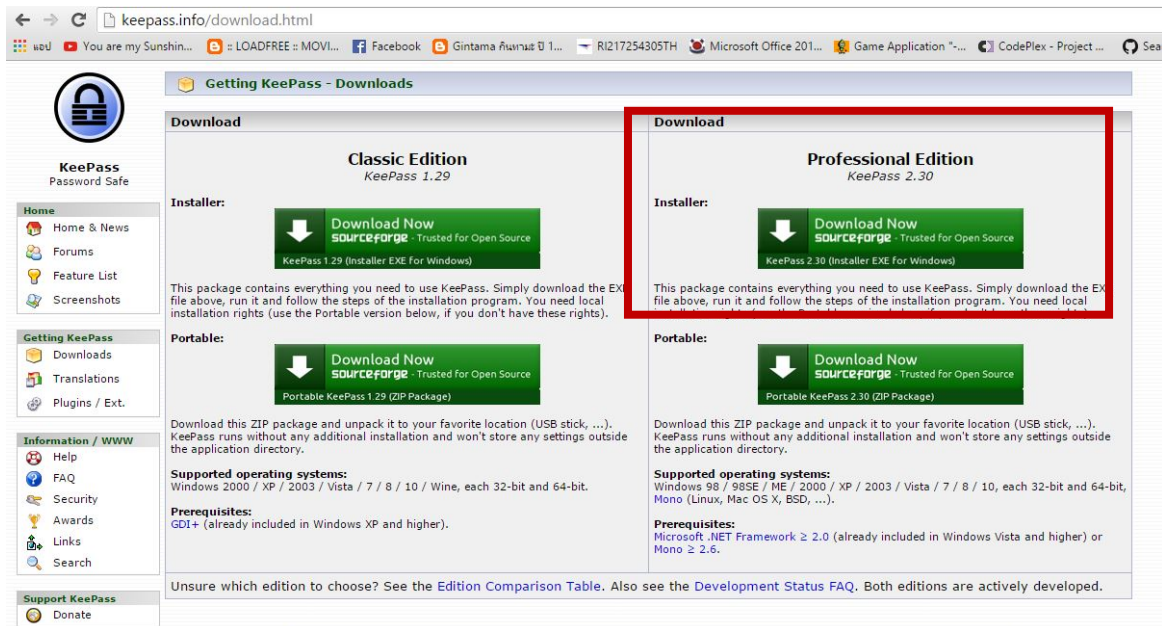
keepass.info/download.html

แอป You are my Sunshin... :: LOADFREE :: MOVI... Facebook Gintama กินทามะ ปี 1... RI217254305TH Microsoft Office 201... Game Application "-... CodePlex - Project ... Sea

KeePass
Password Safe

Home
Home & News
Forums
Feature List
Screenshots

Getting KeePass
Downloads
Translations
Plugins / Ext.

Information / WWW
Help
FAQ
Security
Awards
Links
Search

Support KeePass
Donate

Getting KeePass - Downloads

| Download | Download |
|---|---|
| Classic Edition<br>KeePass 1.29 | Professional Edition<br>KeePass 2.30 |

Installer:

Download Now
sourceforge - Trusted for Open Source
KeePass 1.29 (Installer EXE for Windows)

This package contains everything you need to use KeePass. Simply download the EXE file above, run it and follow the steps of the installation program. You need local installation rights (use the Portable version below, if you don't have these rights).

Portable:

Download Now
sourceforge - Trusted for Open Source
Portable KeePass 1.29 (ZIP Package)

Download this ZIP package and unpack it to your favorite location (USB stick, ...). KeePass runs without any additional installation and won't store any settings outside the application directory.

Supported operating systems:
Windows 2000 / XP / 2003 / Vista / 7 / 8 / 10 / Wine, each 32-bit and 64-bit.

Prerequisites:
GDI+ (already included in Windows XP and higher).

Installer:

Download Now
sourceforge - Trusted for Open Source
KeePass 2.30 (Installer EXE for Windows)

This package contains everything you need to use KeePass. Simply download the EX file above, run it and follow the steps of the installation program. You need local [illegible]

Portable:

Download Now
sourceforge - Trusted for Open Source
Portable KeePass 2.30 (ZIP Package)

Download this ZIP package and unpack it to your favorite location (USB stick, ...). KeePass runs without any additional installation and won't store any settings outside the application directory.

Supported operating systems:
Windows 98 / 98SE / ME / 2000 / XP / 2003 / Vista / 7 / 8 / 10, each 32-bit and 64-bit, Mono (Linux, Mac OS X, BSD, ...).

Prerequisites:
Microsoft .NET Framework ≥ 2.0 (already included in Windows Vista and higher) or Mono ≥ 2.6.

Unsure which edition to choose? See the Edition Comparison Table. Also see the Development Status FAQ. Both editions are actively developed.